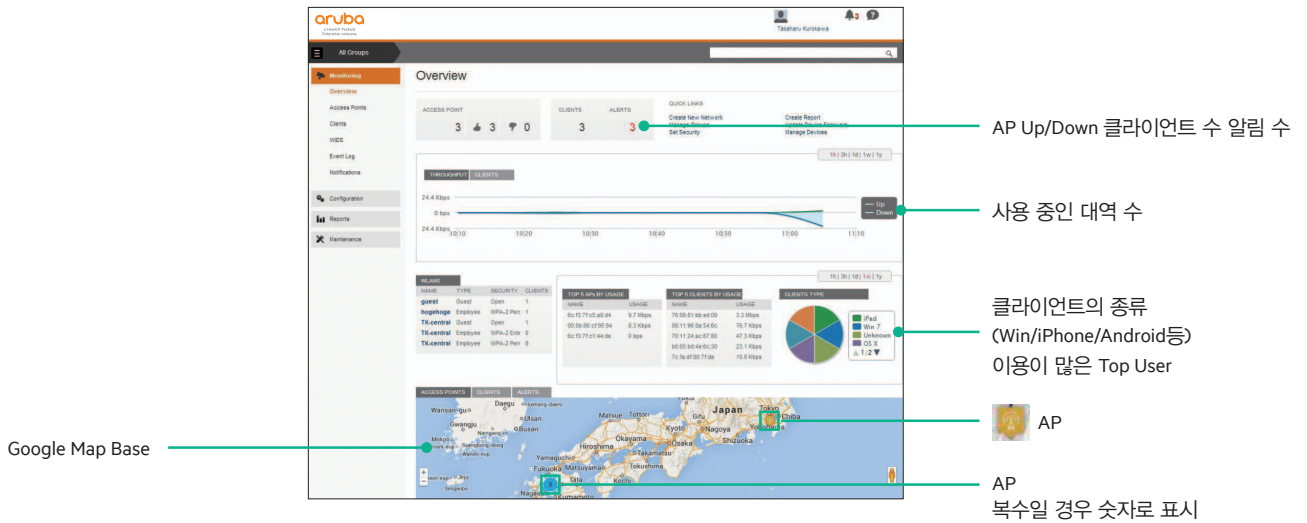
aruba
a Hewlett Packard Enterprise company

Takaharu Kurokawa

All Groups

Monitoring
Overview
Access Points
Clients
WIDS
Event Log
Notifications
Configuration
Reports
Maintenance

Overview

ACCESS POINT
3 3 0

CLIENTS
3

ALERTS
3

QUICK LINKS
Create New Network
Manage Devices
Set Security
Create Report
Update Device Firmware
Manage Devices

1h | 3h | 1d | 1w | 1y

THROUGHPUT CLIENTS
24.4 Kbps
0 bps
24.4 Kbps
10:10 10:20 10:30 10:40 10:50 11:00 11:10
Up
Down

1h | 3h | 1d | 1w | 1y

WLANS
| NAME | TYPE | SECURITY | CLIENTS |
|---|---|---|---|
| guest | Guest | Open | 1 |
| hogehoge | Employee | WPA-2 Pers | 1 |
| TK-central | Guest | Open | 1 |
| TK-central | Employee | WPA-2 Ente | 0 |
| TK-central | Employee | WPA-2 Pers | 0 |

TOP 5 APs BY USAGE
| NAME | USAGE |
|---|---|
| 6c:f3:7f:c8:a8:d4 | 8.7 Kbps |
| 00:0b:86:cf:95:94 | 8.3 Kbps |
| 6c:f3:7f:c1:44:de | 0 bps |

TOP 5 CLIENTS BY USAGE
| NAME | USAGE |
|---|---|
| 70:56:81:bb:ed:09 | 3.3 Mbps |
| 88:11:96:8a:54:6c | 76.7 Kbps |
| 70:11:24:ac:67:00 | 47.3 Kbps |
| 60:65:b6:4e:6c:30 | 23.1 Kbps |
| 7c:fa:df:80:7f:da | 10.8 Kbps |

CLIENTS TYPE
iPad
Win 7
Unknown
OS X
1 / 2

ACCESS POINTS CLIENTS ALERTS

Daegu Wonsan-gu Ulsan Gwangju Busan Japan Tokyo Chiba Matsue Tottori Kyoto Nagoya Yokohama Hiroshima Okayama Osaka Shizuoka Fukuoka Matsuyama Tokushima Yamaguchi Kochi Nagasaki Kumamoto

AP Up/Down 클라이언트 수 알림 수

사용 중인 대역 수

클라이언트의 종류
(Win/iPhone/Android등)
이용이 많은 Top User

AP

Google Map Base

AP
복수일 경우 숫자로 표시